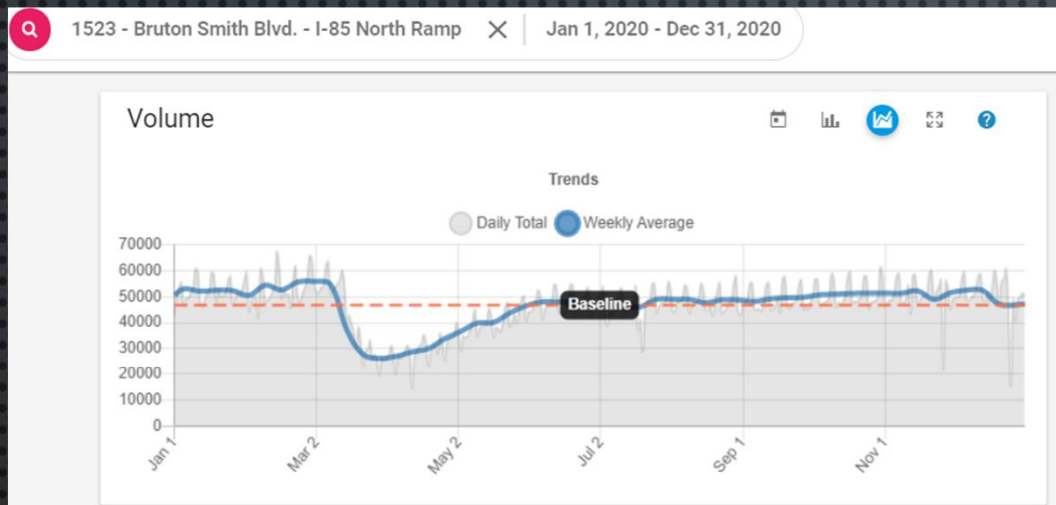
1523 - Bruton Smith Blvd. - I-85 North Ramp

Jan 1, 2020 - Dec 31, 2020

Volume

Trends

Daily Total Weekly Average

70000
60000
50000
40000
30000
20000
10000
0

Baseline

Jan 1
Mar 2
May 2
Jul 2
Sep 1
Nov 1